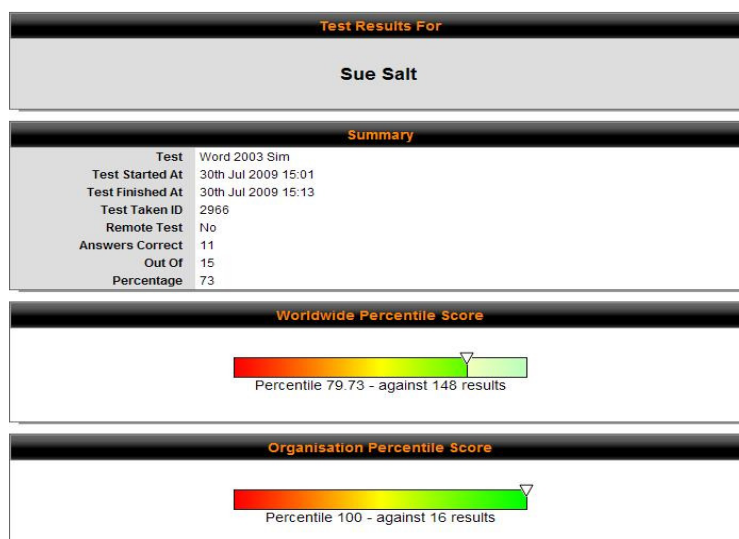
Test Results For

Sue Salt

Summary

| | |
|---|---|
| Test | Word 2003 Sim |
| Test Started At | 30th Jul 2009 15:01 |
| Test Finished At | 30th Jul 2009 15:13 |
| Test Taken ID | 2966 |
| Remote Test | No |
| Answers Correct | 11 |
| Out Of | 15 |
| Percentage | 73 |

Worldwide Percentile Score

Percentile 79.73 - against 148 results

Organisation Percentile Score

Percentile 100 - against 16 results